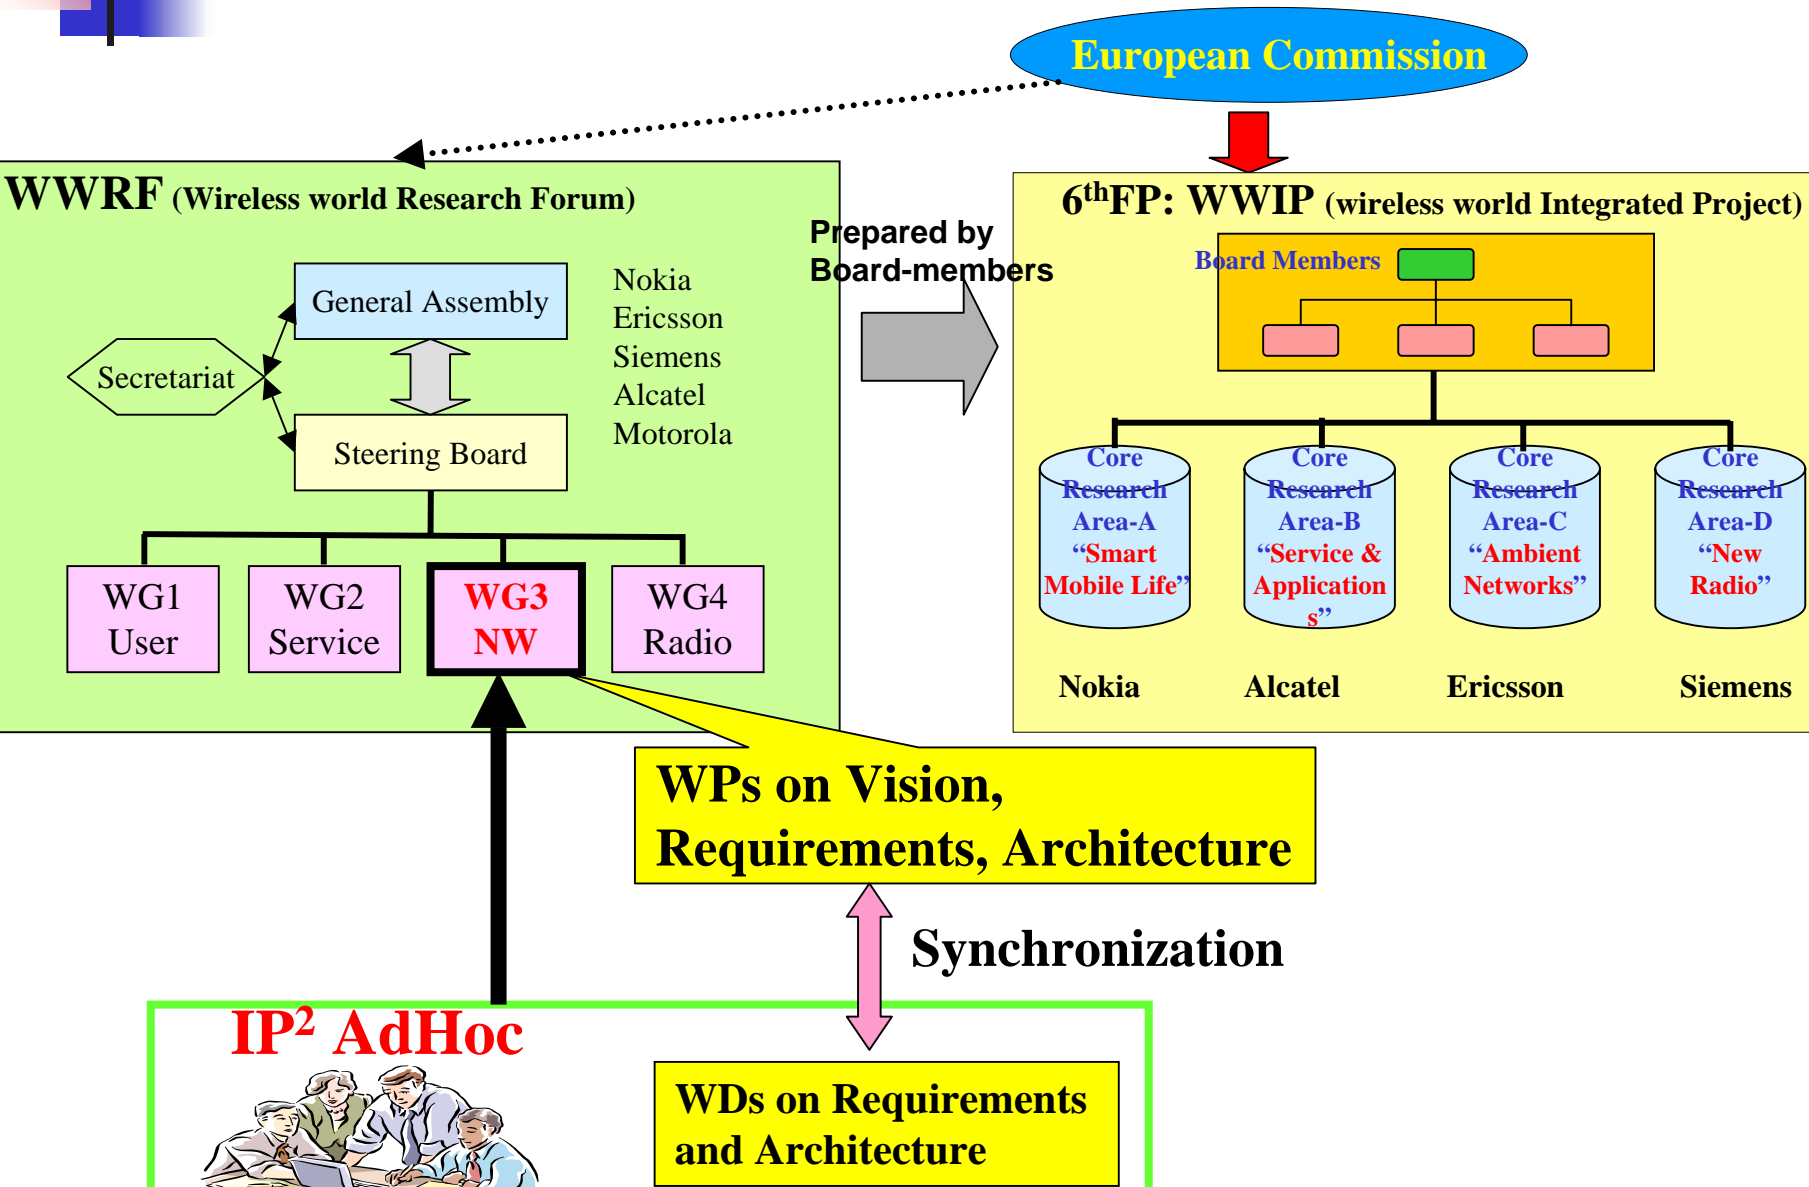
European Commission

WWRF (Wireless world Research Forum)

General Assembly

Secretariat

Steering Board

Nokia
Ericsson
Siemens
Alcatel
Motorola

WG1 User

WG2 Service

WG3 NW

WG4 Radio

Prepared by Board-members

$6^{th}$FP: WWIP (wireless world Integrated Project)

Board Members

Core Research Area-A "Smart Mobile Life"

Core Research Area-B "Service & Applications"

Core Research Area-C "Ambient Networks"

Core Research Area-D "New Radio"

Nokia

Alcatel

Ericsson

Siemens

WPs on Vision, Requirements, Architecture

Synchronization

$IP^2$ AdHoc

WDs on Requirements and Architecture